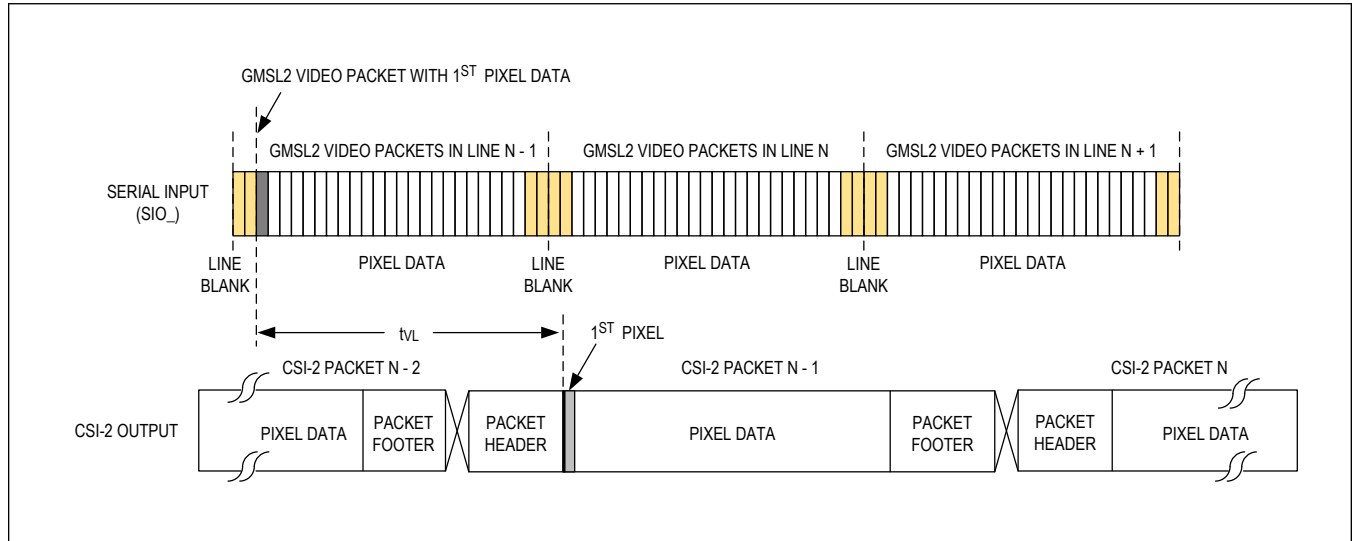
GMSL2 VIDEO PACKET WITH 1$^{ST}$ PIXEL DATA

GMSL2 VIDEO PACKETS IN LINE N - 1

GMSL2 VIDEO PACKETS IN LINE N

GMSL2 VIDEO PACKETS IN LINE N + 1

SERIAL INPUT (SIO_)

LINE BLANK

PIXEL DATA

LINE BLANK

PIXEL DATA

LINE BLANK

PIXEL DATA

$t_{VL}$

1$^{ST}$ PIXEL

CSI-2 PACKET N - 2

CSI-2 PACKET N - 1

CSI-2 PACKET N

CSI-2 OUTPUT

PIXEL DATA

PACKET FOOTER

PACKET HEADER

PIXEL DATA

PACKET FOOTER

PACKET HEADER

PIXEL DATA